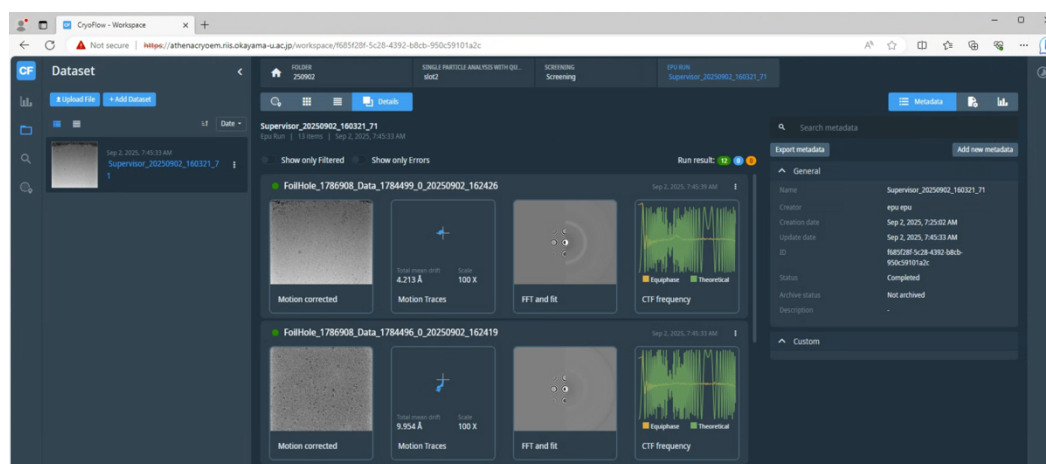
CryoFlow - Workspace

Not secure https://athenacryoem.riis.okayama-u.ac.jp/workspace/f685f28f-5c28-4392-b8cb-950c59101a2c

CF Dataset

Upload File + Add Dataset

Date

Sep 2, 2025, 7:45:33 AM
Supervisor_20250902_160321_71

FOLDER
250902

SINGLE PARTICLE ANALYSIS WITH QU...
slot2

SCREENING
Screening

EPU RUN
Supervisor_20250902_160321_71

Details

Metadata

Supervisor_20250902_160321_71
Epu Run | 13 items | Sep 2, 2025, 7:45:33 AM

Show only Filtered Show only Errors

Run result: 12 0 0

FoilHole_1786908_Data_1784499_0_20250902_162426
Sep 2, 2025, 7:45:39 AM

Total mean drift 4.213 Å Scale 100 X

Motion corrected Motion Traces FFT and fit CTF frequency

Equiphase Theoretical

FoilHole_1786908_Data_1784496_0_20250902_162419
Sep 2, 2025, 7:45:33 AM

Total mean drift 9.954 Å Scale 100 X

Motion corrected Motion Traces FFT and fit CTF frequency

Equiphase Theoretical

Search metadata

Export metadata Add new metadata

General

Name Supervisor_20250902_160321_71
Creator epu epu
Creation date Sep 2, 2025, 7:25:02 AM
Update date Sep 2, 2025, 7:45:33 AM
ID f685f28f-5c28-4392-b8cb-950c59101a2c
Status Completed
Archive status Not archived
Description -

Custom